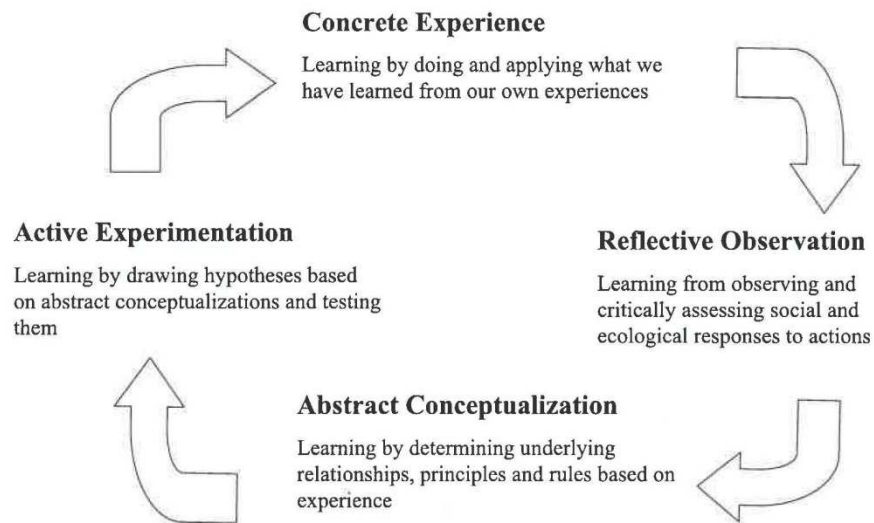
Concrete Experience

Learning by doing and applying what we have learned from our own experiences

Active Experimentation

Learning by drawing hypotheses based on abstract conceptualizations and testing them

Reflective Observation

Learning from observing and critically assessing social and ecological responses to actions

Abstract Conceptualization

Learning by determining underlying relationships, principles and rules based on experience